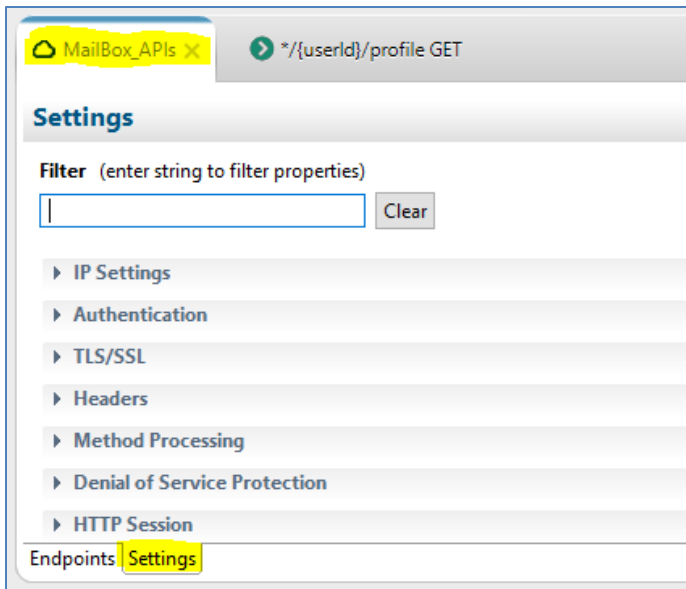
MailBox_APIs ✕

*/{userId}/profile GET

Settings

Filter (enter string to filter properties)

Clear

IP Settings

Authentication

TLS/SSL

Headers

Method Processing

Denial of Service Protection

HTTP Session

Endpoints Settings